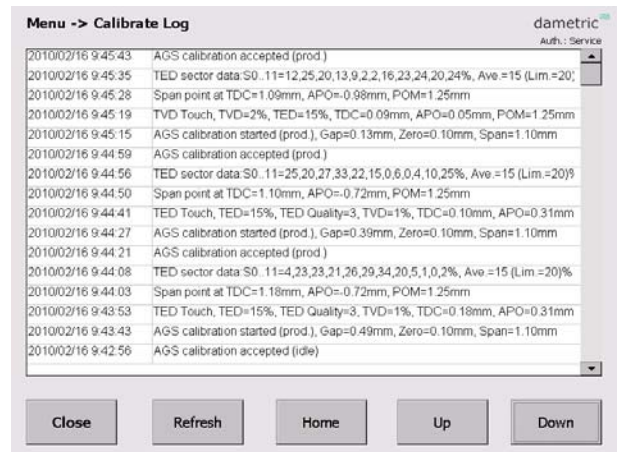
Menu -> Calibrate Log

dametric
Auth.: Service

| | |
|---|---|
| 2010/02/16 9:45:43 | AGS calibration accepted (prod.) |
| 2010/02/16 9:45:35 | TED sector data:S0..11=12,25,20,13,9,2,2,16,23,24,20,24%, Ave.=15 (Lim.=20) |
| 2010/02/16 9:45:28 | Span point at TDC=1.09mm, APO=-0.98mm, POM=1.25mm |
| 2010/02/16 9:45:19 | TVD Touch, TVD=2%, TED=15%, TDC=0.09mm, APO=0.05mm, POM=1.25mm |
| 2010/02/16 9:45:15 | AGS calibration started (prod.), Gap=0.13mm, Zero=0.10mm, Span=1.10mm |
| 2010/02/16 9:44:59 | AGS calibration accepted (prod.) |
| 2010/02/16 9:44:56 | TED sector data:S0..11=25,20,27,33,22,15,0,6,0,4,10,25%, Ave.=15 (Lim.=20)% |
| 2010/02/16 9:44:50 | Span point at TDC=1.10mm, APO=-0.72mm, POM=1.25mm |
| 2010/02/16 9:44:41 | TED Touch, TED=15%, TED Quality=3, TVD=1%, TDC=0.10mm, APO=0.31mm |
| 2010/02/16 9:44:27 | AGS calibration started (prod.), Gap=0.39mm, Zero=0.10mm, Span=1.10mm |
| 2010/02/16 9:44:21 | AGS calibration accepted (prod.) |
| 2010/02/16 9:44:08 | TED sector data:S0..11=4,23,23,21,26,29,34,20,5,1,0,2%, Ave.=15 (Lim.=20)% |
| 2010/02/16 9:44:03 | Span point at TDC=1.18mm, APO=-0.72mm, POM=1.25mm |
| 2010/02/16 9:43:53 | TED Touch, TED=15%, TED Quality=3, TVD=1%, TDC=0.18mm, APO=0.31mm |
| 2010/02/16 9:43:43 | AGS calibration started (prod.), Gap=0.49mm, Zero=0.10mm, Span=1.10mm |
| 2010/02/16 9:42:56 | AGS calibration accepted (idle) |

Close Refresh Home Up Down